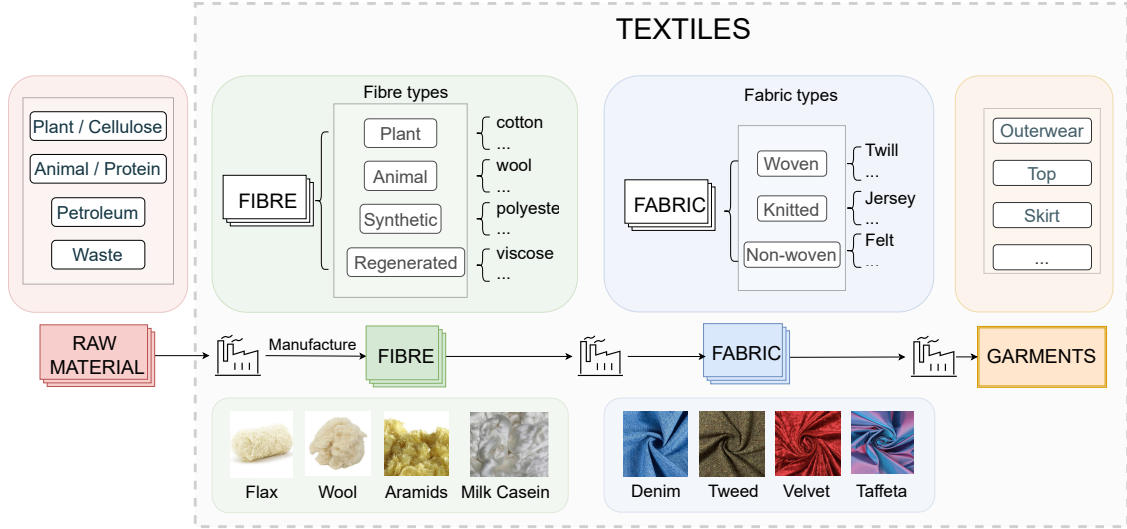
TEXTILES

Plant / Cellulose
Animal / Protein
Petroleum
Waste

Fibre types
FIBRE
Plant
Animal
Synthetic
Regenerated
cotton
...
wool
...
polyeste
...
viscose
...

Fabric types
FABRIC
Woven
Knitted
Non-woven
Twill
...
Jersey
...
Felt
...

Outerwear
Top
Skirt
...

RAW MATERIAL
Manufacture
FIBRE
FABRIC
GARMENTS

Flax
Wool
Aramids
Milk Casein

Denim
Tweed
Velvet
Taffeta